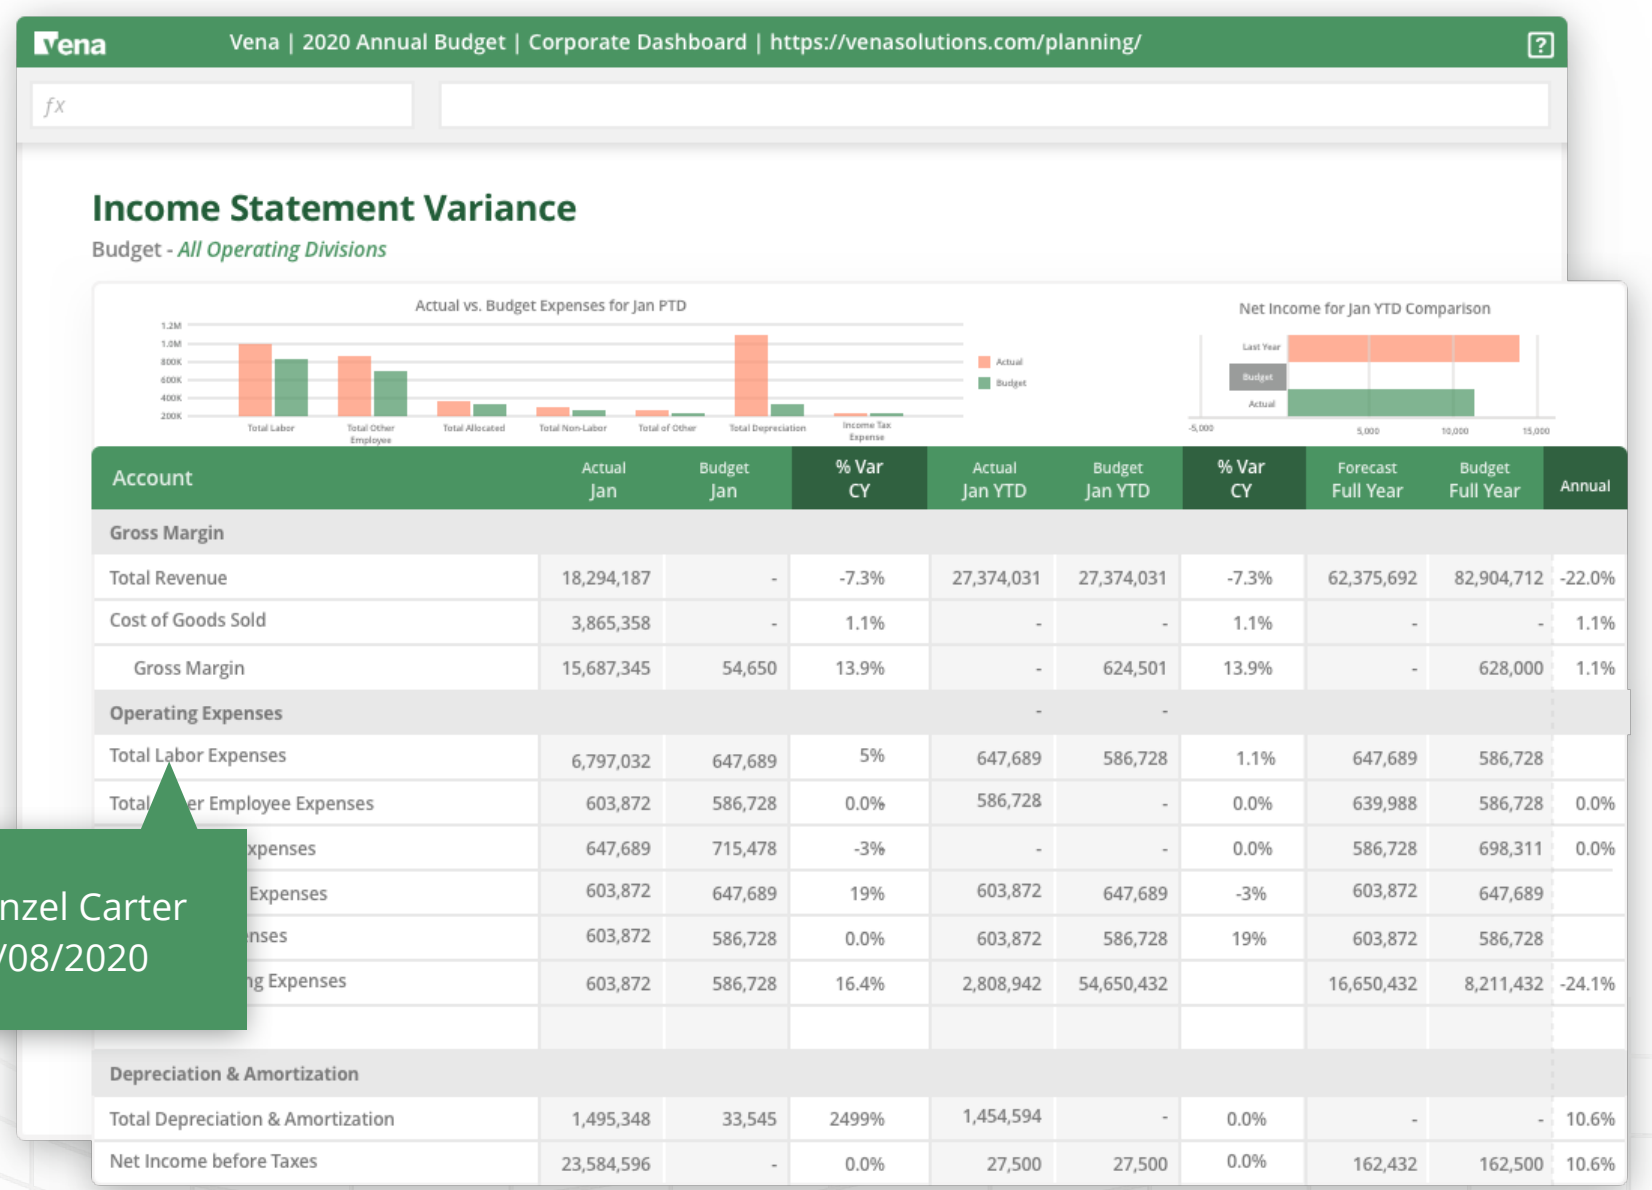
Vena | Vena | 2020 Annual Budget | Corporate Dashboard | https://venasolutions.com/planning/

?

fx

Income Statement Variance

Budget - All Operating Divisions

Actual vs. Budget Expenses for Jan PTD

1.2M
1.0M
800K
600K
400K
200K

Total Labor
Total Other Employee
Total Allocated
Total Non-Labor
Total of Other
Total Depreciation
Income Tax Expense

Actual
Budget

Net Income for Jan YTD Comparison

Last Year
Budget
Actual

-5,000
5,000
10,000
15,000

| Account | Actual Jan | Budget Jan | % Var CY | Actual Jan YTD | Budget Jan YTD | % Var CY | Forecast Full Year | Budget Full Year | Annual |
|---|---|---|---|---|---|---|---|---|---|
| Gross Margin | | | | | | | | | |
| Total Revenue | 18,294,187 | - | -7.3% | 27,374,031 | 27,374,031 | -7.3% | 62,375,692 | 82,904,712 | -22.0% |
| Cost of Goods Sold | 3,865,358 | - | 1.1% | - | - | 1.1% | - | - | 1.1% |
| Gross Margin | 15,687,345 | 54,650 | 13.9% | - | 624,501 | 13.9% | - | 628,000 | 1.1% |
| Operating Expenses | | | | - | - | | | | |
| Total Labor Expenses | 6,797,032 | 647,689 | 5% | 647,689 | 586,728 | 1.1% | 647,689 | 586,728 | |
| Total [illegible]er Employee Expenses | 603,872 | 586,728 | 0.0% | 586,728 | - | 0.0% | 639,988 | 586,728 | 0.0% |
| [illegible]xpenses | 647,689 | 715,478 | -3% | - | - | 0.0% | 586,728 | 698,311 | 0.0% |
| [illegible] Expenses | 603,872 | 647,689 | 19% | 603,872 | 647,689 | -3% | 603,872 | 647,689 | |
| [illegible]nses | 603,872 | 586,728 | 0.0% | 603,872 | 586,728 | 19% | 603,872 | 586,728 | |
| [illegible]g Expenses | 603,872 | 586,728 | 16.4% | 2,808,942 | 54,650,432 | | 16,650,432 | 8,211,432 | -24.1% |
| | | | | | | | | | |
| Depreciation & Amortization | | | | | | | | | |
| Total Depreciation & Amortization | 1,495,348 | 33,545 | 2499% | 1,454,594 | - | 0.0% | - | - | 10.6% |
| Net Income before Taxes | 23,584,596 | - | 0.0% | 27,500 | 27,500 | 0.0% | 162,432 | 162,500 | 10.6% |

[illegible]nzel Carter
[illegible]/08/2020